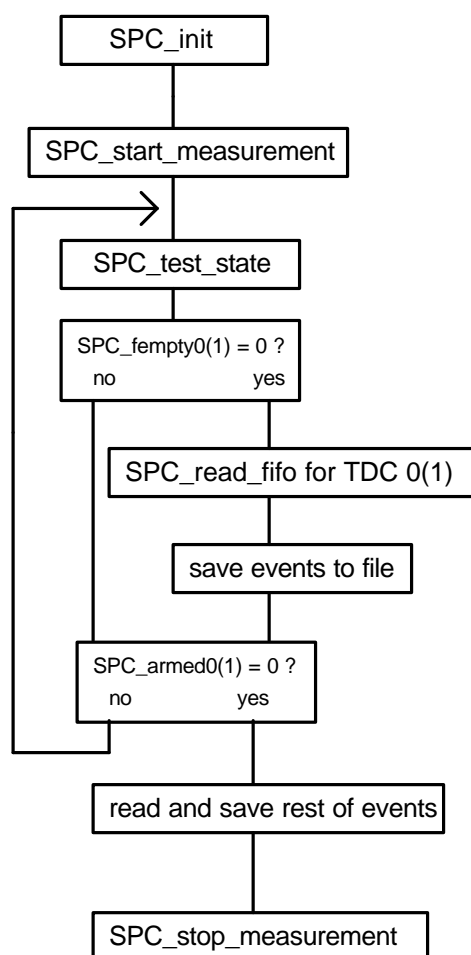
SPC_init

SPC_start_measurement

SPC_test_state

SPC_fempty0(1) = 0 ?
no yes

SPC_read_fifo for TDC 0(1)

save events to file

SPC_armed0(1) = 0 ?
no yes

read and save rest of events

SPC_stop_measurement